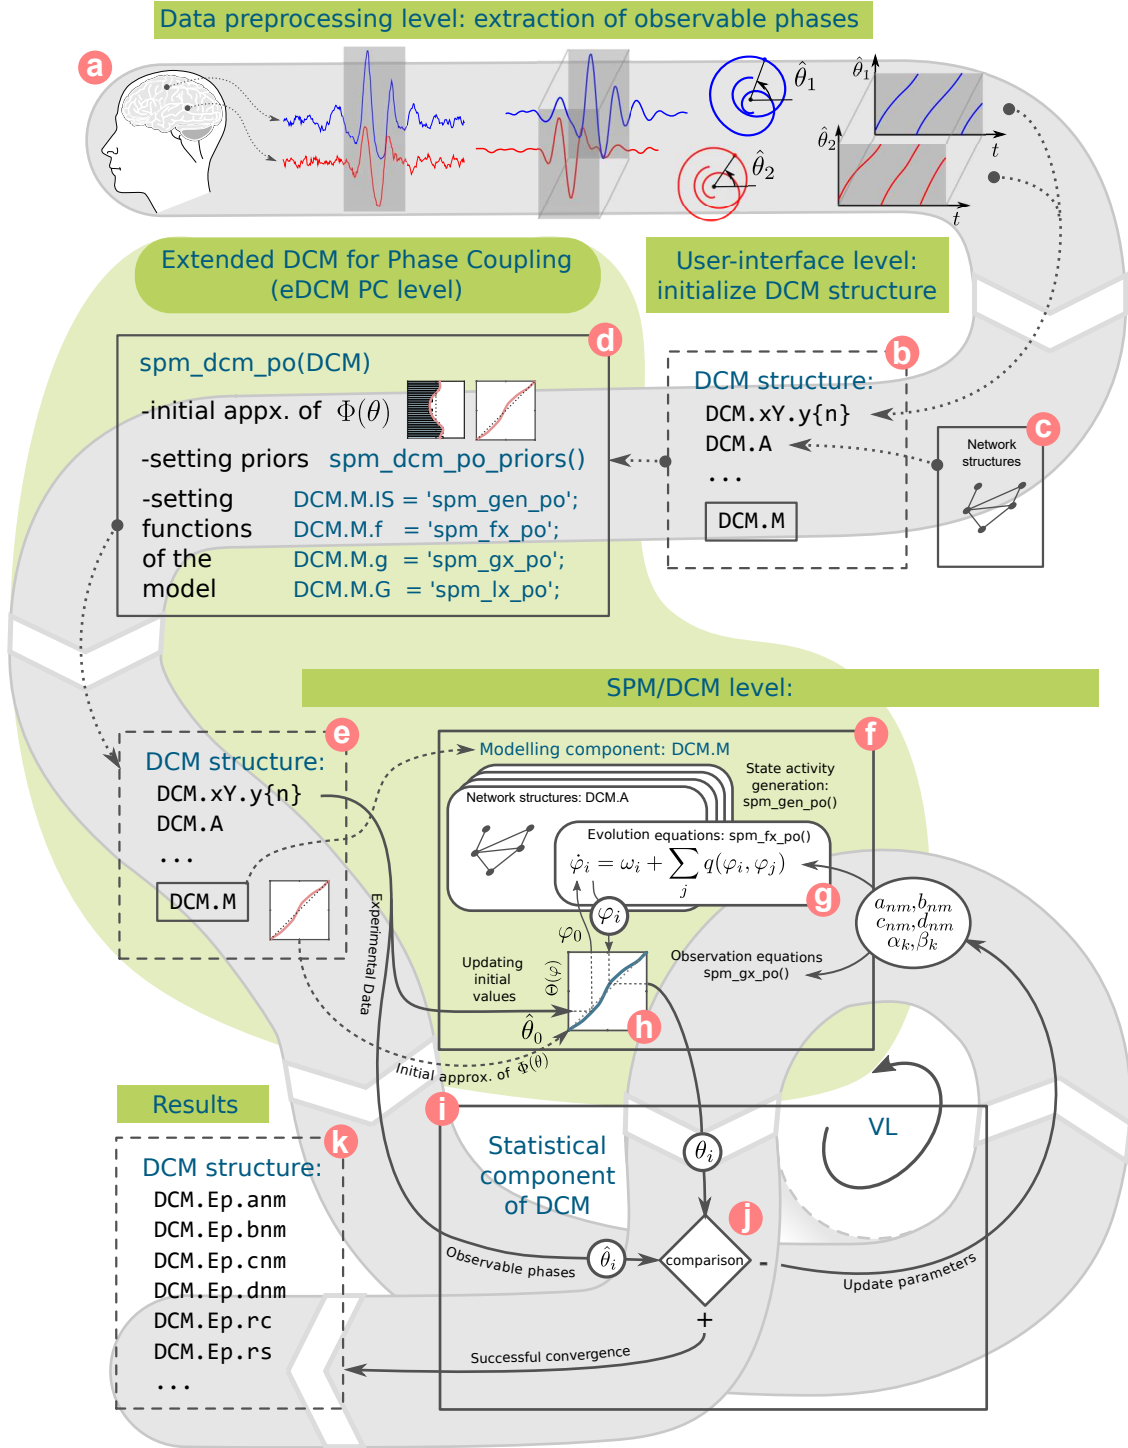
Data preprocessing level: extraction of observable phases

a

$\hat{\theta}_1$

$\hat{\theta}_2$

$\hat{\theta}_1$

$\hat{\theta}_2$

$t$

$t$

Extended DCM for Phase Coupling (eDCM PC level)

User-interface level: initialize DCM structure

d

spm_dcm_po(DCM)

-initial appx. of $\Phi(\theta)$

-setting priors spm_dcm_po_priors()

-setting functions of the model

DCM.M.IS = 'spm_gen_po';
DCM.M.f = 'spm_fx_po';
DCM.M.g = 'spm_gx_po';
DCM.M.G = 'spm_lx_po';

b

DCM structure:
DCM.xY.y{n}
DCM.A
...
DCM.M

c

Network structures

SPM/DCM level:

e

DCM structure:
DCM.xY.y{n}
DCM.A
...
DCM.M

Experimental Data

f

Modelling component: DCM.M

State activity generation: spm_gen_po()

Network structures: DCM.A

Evolution equations: spm_fx_po()

$\dot{\varphi}_i = \omega_i + \sum_j q(\varphi_i, \varphi_j)$

g

$a_{nm}, b_{nm}$
$c_{nm}, d_{nm}$
$\alpha_k, \beta_k$

$\varphi_i$

$\varphi_0$

Updating initial values

$\Theta(\varphi)$

Observation equations spm_gx_po()

$\hat{\theta}_0$

h

Initial approx. of $\Phi(\theta)$

i

Statistical component of DCM

VL

$\theta_i$

j

Observable phases

$\hat{\theta}_i$

comparison

-

+

Update parameters

Successful convergence

Results

k

DCM structure:
DCM.Ep.anm
DCM.Ep.bnm
DCM.Ep.cnm
DCM.Ep.dnm
DCM.Ep.rc
DCM.Ep.rs
...